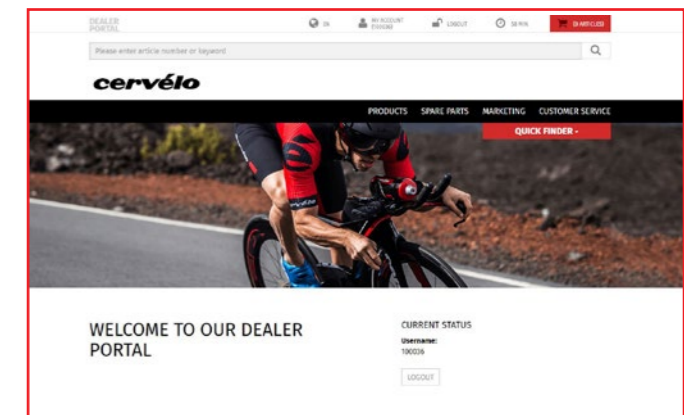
DEALER PORTAL

EN

MY ACCOUNT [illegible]

LOGOUT

58 MIN

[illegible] ARTICLES

Please enter article number or keyword

cervélo

PRODUCTS SPARE PARTS MARKETING CUSTOMER SERVICE

QUICK FINDER ▾

WELCOME TO OUR DEALER PORTAL

CURRENT STATUS

Username:
100036

LOGOUT